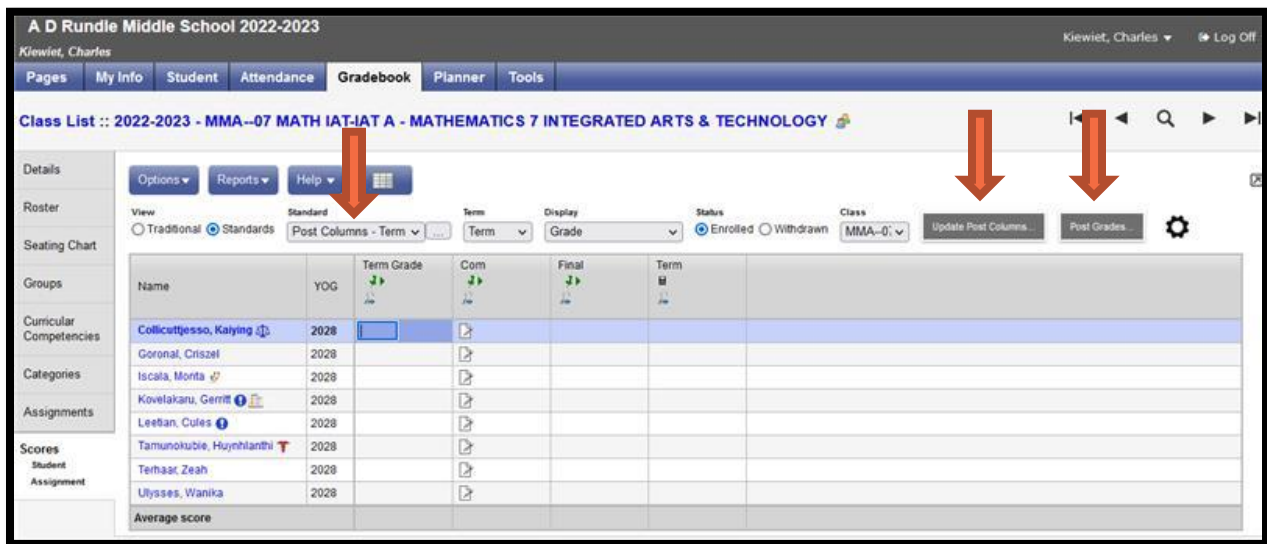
A D Rundle Middle School 2022-2023
Kiewiet, Charles

Kiewiet, Charles ▾ Log Off

Pages | My Info | Student | Attendance | Gradebook | Planner | Tools

Class List :: 2022-2023 - MMA--07 MATH IAT-IAT A - MATHEMATICS 7 INTEGRATED ARTS & TECHNOLOGY

Details
Roster
Seating Chart
Groups
Curricular Competencies
Categories
Assignments
Scores
Student
Assignment

Options ▾ | Reports ▾ | Help ▾

View
○ Traditional ◉ Standards

Standard
Post Columns - Term

Term
Term

Display
Grade

Status
◉ Enrolled ○ Withdrawn

Class
MMA--07

Update Post Columns...

Post Grades...

| Name | YOG | Term Grade | Com | Final | Term |
|---|---|---|---|---|---|
| Collicuttjesso, Kaiying | 2028 | | | | |
| Goronal, Criszel | 2028 | | | | |
| Iscala, Monta | 2028 | | | | |
| Kovelakaru, Gerritt | 2028 | | | | |
| Leetian, Cules | 2028 | | | | |
| Tamunokubie, Huynhlanthi | 2028 | | | | |
| Terhaar, Zeah | 2028 | | | | |
| Ulysses, Wanika | 2028 | | | | |
| Average score | | | | | |